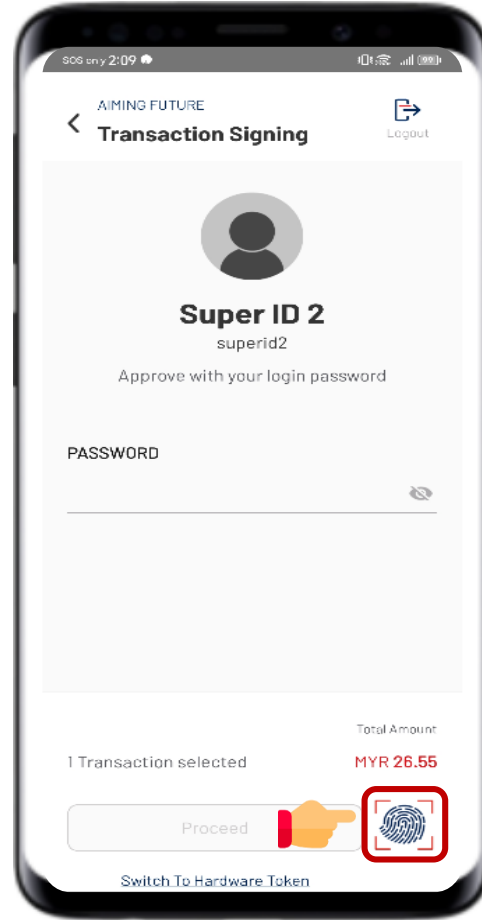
SOS only 2:09

AIMING FUTURE
Transaction Signing

Logout

Super ID 2
superid2
Approve with your login password

PASSWORD

Total Amount
1 Transaction selected
MYR 26.55

Proceed

Switch To Hardware Token